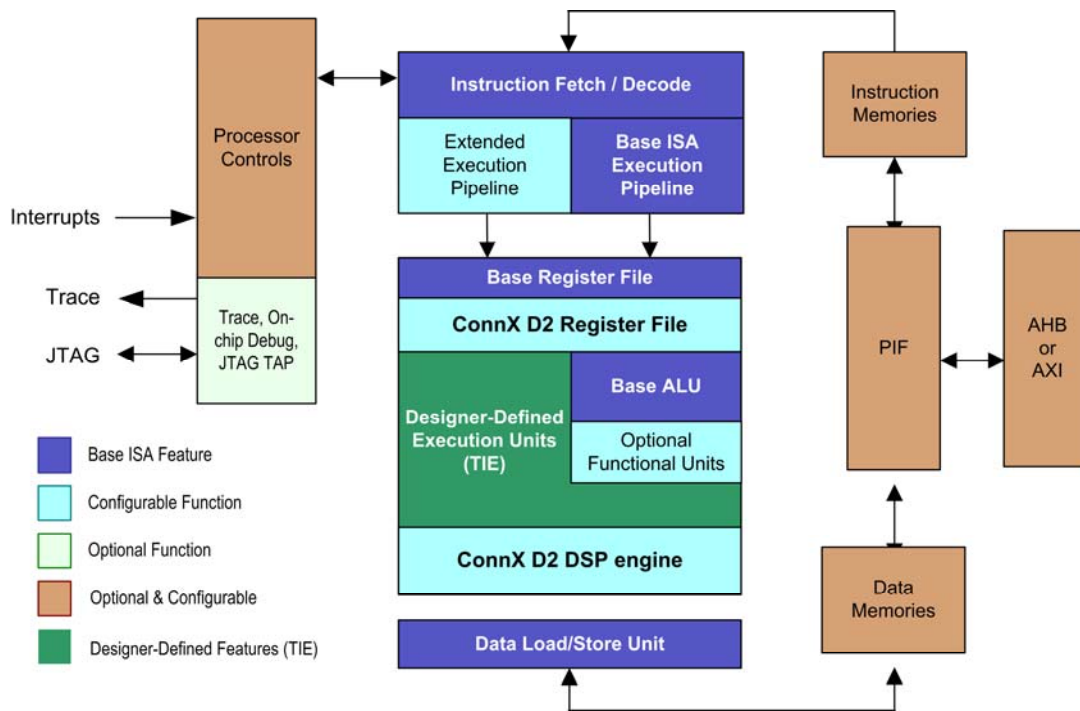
Processor Controls

Interrupts

Trace

JTAG

Trace, On-chip Debug, JTAG TAP

Instruction Fetch / Decode

Extended Execution Pipeline

Base ISA Execution Pipeline

Base Register File

ConnX D2 Register File

Designer-Defined Execution Units (TIE)

Base ALU

Optional Functional Units

ConnX D2 DSP engine

Data Load/Store Unit

Instruction Memories

PIF

AHB or AXI

Data Memories

Base ISA Feature

Configurable Function

Optional Function

Optional & Configurable

Designer-Defined Features (TIE)